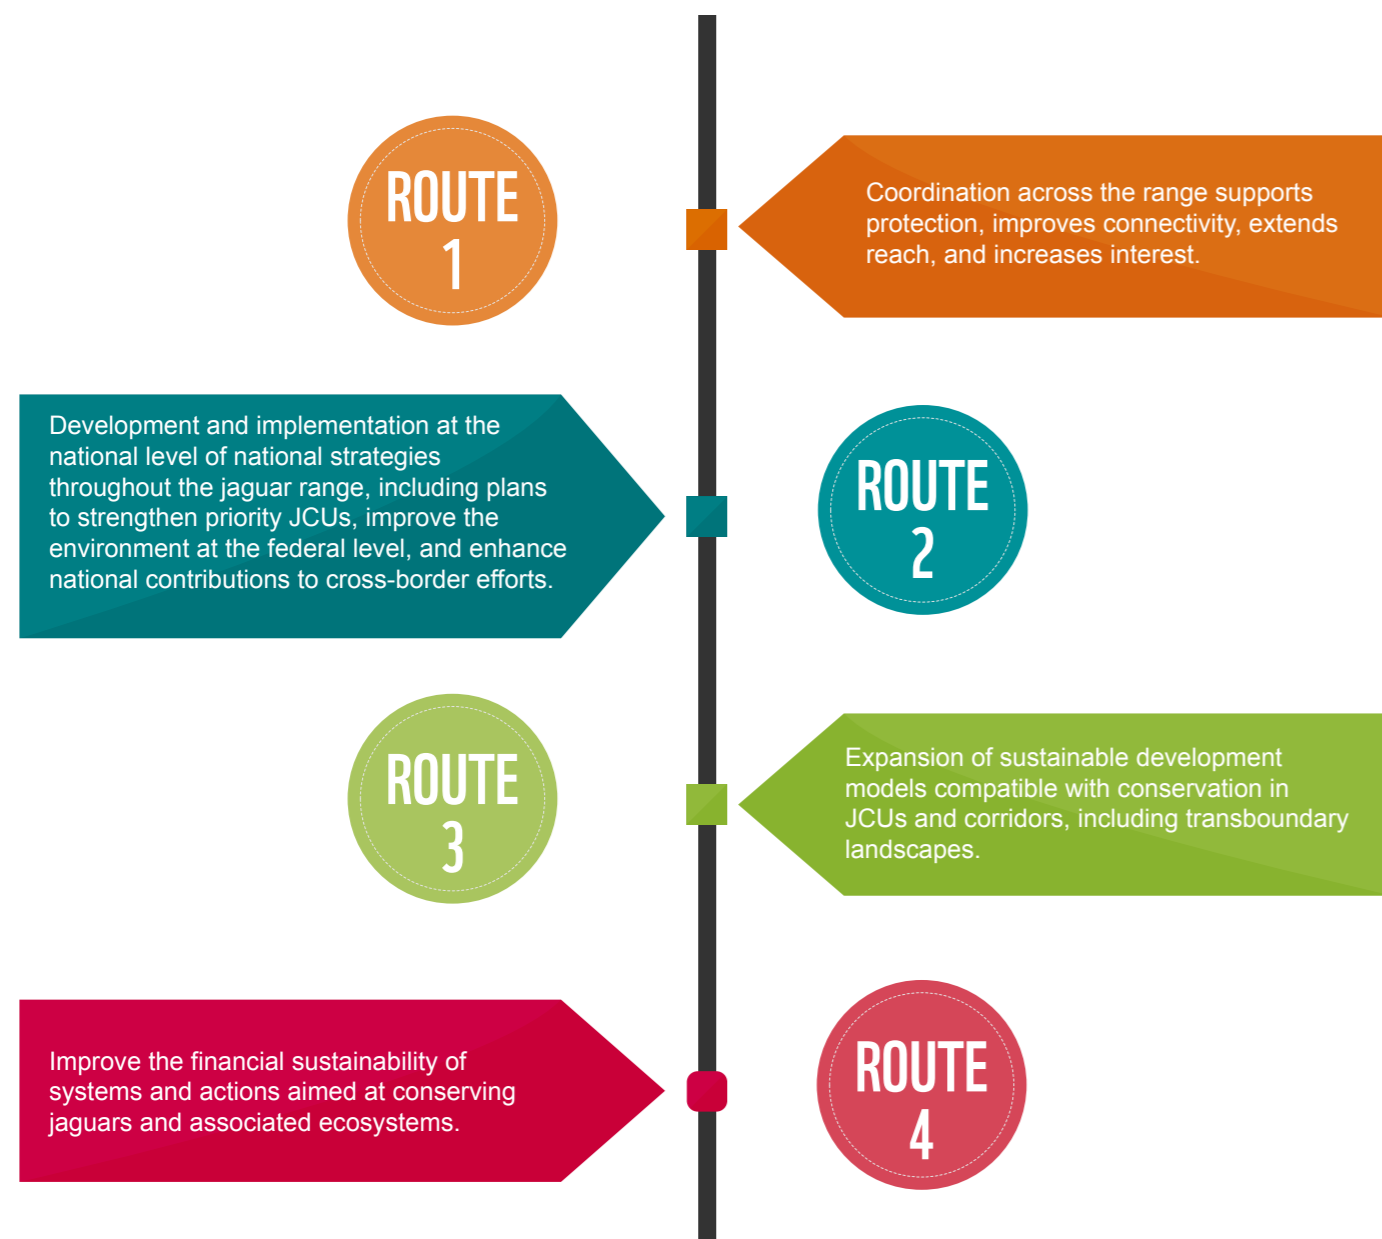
ROUTE 1

Coordination across the range supports protection, improves connectivity, extends reach, and increases interest.

Development and implementation at the national level of national strategies throughout the jaguar range, including plans to strengthen priority JCUs, improve the environment at the federal level, and enhance national contributions to cross-border efforts.

ROUTE 2

ROUTE 3

Expansion of sustainable development models compatible with conservation in JCUs and corridors, including transboundary landscapes.

Improve the financial sustainability of systems and actions aimed at conserving jaguars and associated ecosystems.

ROUTE 4